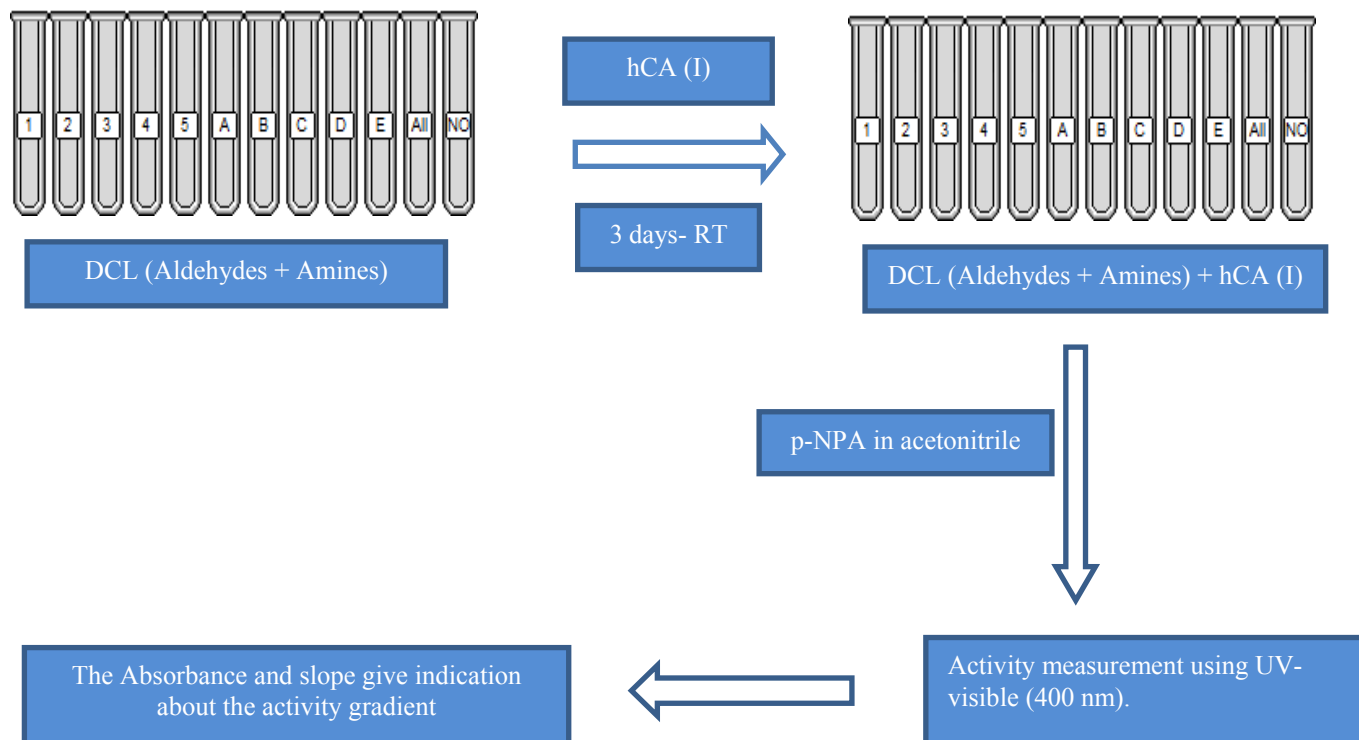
1 2 3 4 5 A B C D E All NO

hCA (I)

3 days- RT

1 2 3 4 5 A B C D E All NO

DCL (Aldehydes + Amines)

DCL (Aldehydes + Amines) + hCA (I)

p-NPA in acetonitrile

The Absorbance and slope give indication about the activity gradient

Activity measurement using UV-visible (400 nm).